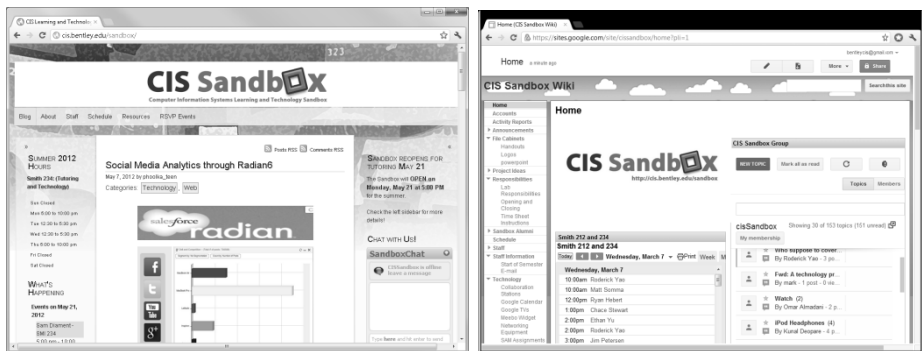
CIS Learning and Technolo ×

cis.bentley.edu/sandbox/

CIS Sandbox

Computer Information Systems Learning and Technology Sandbox

Blog About Staff Schedule Resources RSVP Events

Posts RSS Comments RSS

SUMMER 2012 HOURS

Smith 234: (Tutoring and Technology)

Sun Closed
Mon 9:00 to 10:00 pm
Tue 10:30 to 6:00 pm
Wed 10:30 to 5:00 pm
Thu 9:00 to 10:00 pm
Fri Closed
Sat Closed

WHAT'S HAPPENING

Events on May 21, 2012

Sam Diament - SMI 234

Social Media Analytics through Radian6

May 7, 2012 by phoolka_teen

Categories: Technology, Web

salesforce radian

SANDBOX REOPENS FOR TUTORING MAY 21

The Sandbox will OPEN on Monday, May 21 at 5:00 PM for the summer.

Check the left sidebar for more details!

CHAT WITH US!

SandboxChat

CISandbox is offline leave a message

Type here and hit enter to send

Home (CIS Sandbox Wiki) ×

https://sites.google.com/site/cissandbox/home?pli=1

bentley.cis@gmail.com

Home a minute ago

More Share

CIS Sandbox Wiki

Search this site

Home
Accounts
Activity Reports
Announcements
File Cabinets
Handouts
Logos
powerpoint
Project Ideas
Responsibilities
Lab Responsibilities
Opening and Closing
Time Sheet Instructions
Sandbox Alumni
Schedule
Staff
Staff Information
Start of Semester E-mail
Technology
Collaboration Stations
Google Calendar
Google Tr's
Meebo Widget
Networking Equipment
SAM Assignments

Home

CIS Sandbox

http://cis.bentley.edu/sandbox

Smith 212 and 234

Smith 212 and 234

Today Wednesday, March 7 Print Week M

Wednesday, March 7
10:00am Roderick Yao
10:00am Matt Somma
12:00pm Ryan Hebert
1:00pm Chace Stewart
1:00pm Ethan Yu
2:00pm Roderick Yao
3:00pm Jim Petersen

CIS Sandbox Group

NEW TOPIC Mark all as read

Topics Members

cisSandbox Showing 30 of 153 topics (151 unread)

My membership

Who suppose to cover
By Roderick Yao - 3 po...

Fwd: A technology pr...
By mark - 1 post - 0 vie...

Watch (2)
By Omar Almadani - 2 p...

iPod Headphones (4)
By Kunal Deopare - 4 p...